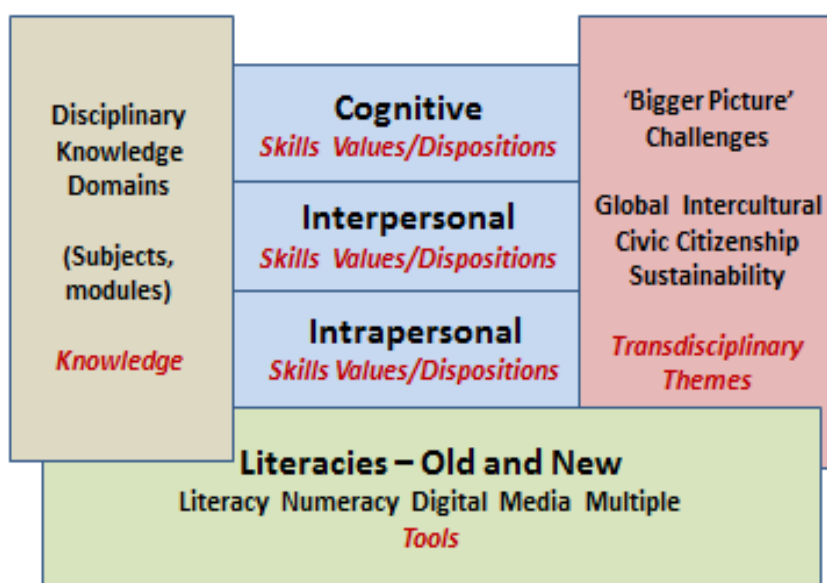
Disciplinary Knowledge Domains

(Subjects, modules)

Knowledge

Cognitive
Skills Values/Dispositions

Interpersonal
Skills Values/Dispositions

Intrapersonal
Skills Values/Dispositions

'Bigger Picture' Challenges

Global Intercultural Civic Citizenship Sustainability

Transdisciplinary Themes

Literacies – Old and New
Literacy Numeracy Digital Media Multiple
Tools